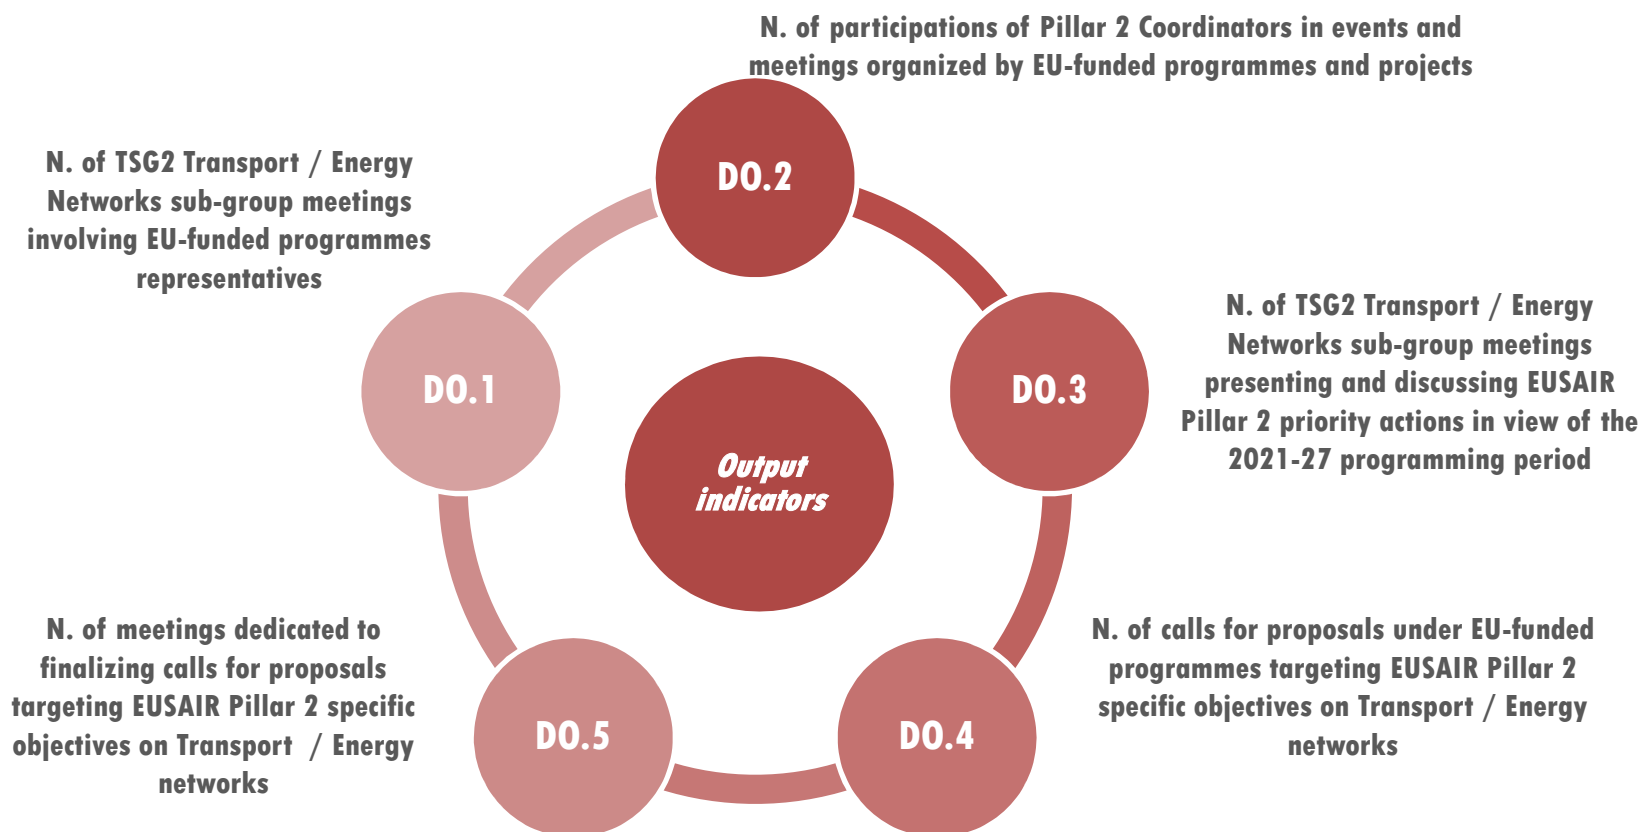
N. of participations of Pillar 2 Coordinators in events and meetings organized by EU-funded programmes and projects

N. of TSG2 Transport / Energy Networks sub-group meetings involving EU-funded programmes representatives

DO.2

DO.1

Output indicators

DO.3

N. of TSG2 Transport / Energy Networks sub-group meetings presenting and discussing EUSAIR Pillar 2 priority actions in view of the 2021-27 programming period

N. of meetings dedicated to finalizing calls for proposals targeting EUSAIR Pillar 2 specific objectives on Transport / Energy networks

DO.5

DO.4

N. of calls for proposals under EU-funded programmes targeting EUSAIR Pillar 2 specific objectives on Transport / Energy networks